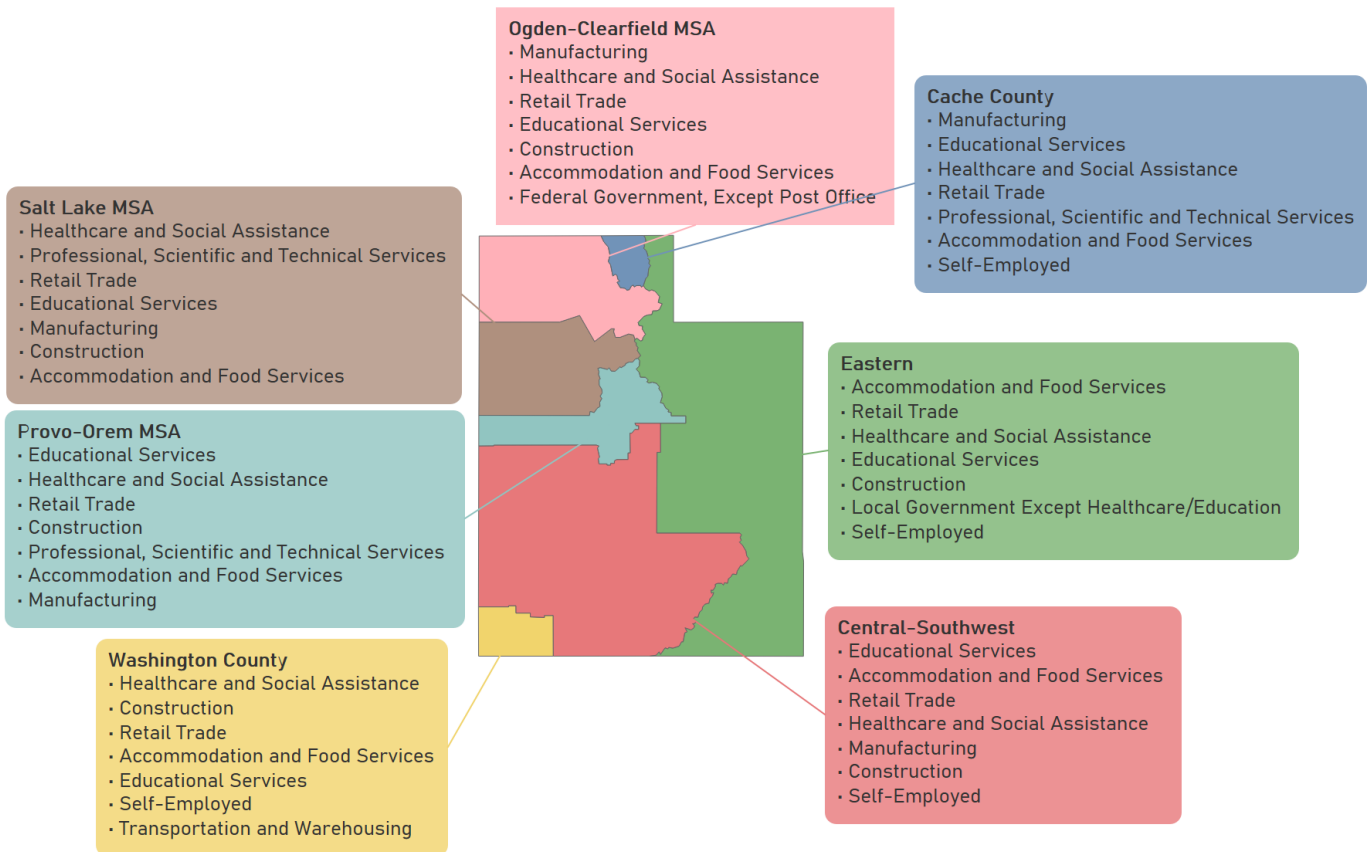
**Ogden-Clearfield MSA**
• Manufacturing
• Healthcare and Social Assistance
• Retail Trade
• Educational Services
• Construction
• Accommodation and Food Services
• Federal Government, Except Post Office

**Cache County**
• Manufacturing
• Educational Services
• Healthcare and Social Assistance
• Retail Trade
• Professional, Scientific and Technical Services
• Accommodation and Food Services
• Self-Employed

**Salt Lake MSA**
• Healthcare and Social Assistance
• Professional, Scientific and Technical Services
• Retail Trade
• Educational Services
• Manufacturing
• Construction
• Accommodation and Food Services

**Eastern**
• Accommodation and Food Services
• Retail Trade
• Healthcare and Social Assistance
• Educational Services
• Construction
• Local Government Except Healthcare/Education
• Self-Employed

**Provo-Orem MSA**
• Educational Services
• Healthcare and Social Assistance
• Retail Trade
• Construction
• Professional, Scientific and Technical Services
• Accommodation and Food Services
• Manufacturing

**Central-Southwest**
• Educational Services
• Accommodation and Food Services
• Retail Trade
• Healthcare and Social Assistance
• Manufacturing
• Construction
• Self-Employed

**Washington County**
• Healthcare and Social Assistance
• Construction
• Retail Trade
• Accommodation and Food Services
• Educational Services
• Self-Employed
• Transportation and Warehousing